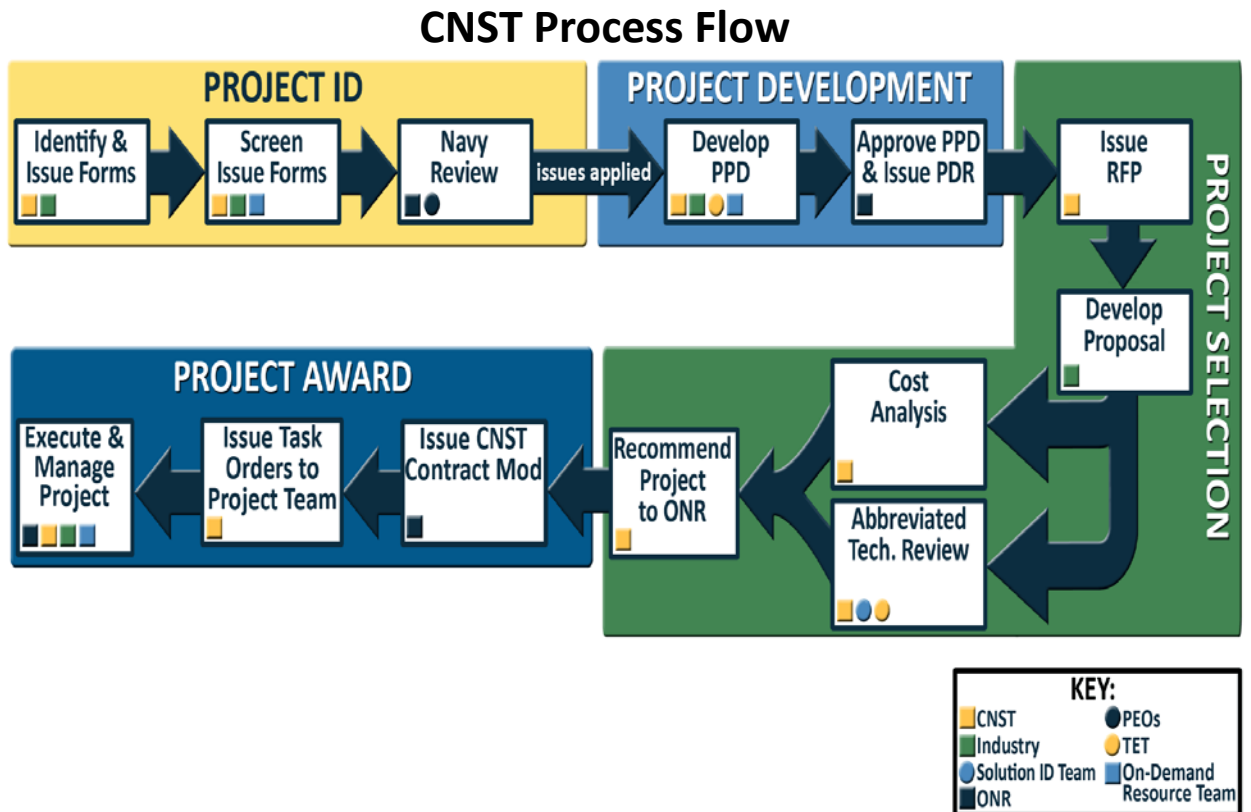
CNST Process Flow

PROJECT ID

Identify & Issue Forms

Screen Issue Forms

Navy Review

issues applied

PROJECT DEVELOPMENT

Develop PPD

Approve PPD & Issue PDR

Issue RFP

PROJECT SELECTION

Develop Proposal

Cost Analysis

Abbreviated Tech. Review

Recommend Project to ONR

PROJECT AWARD

Issue CNST Contract Mod

Issue Task Orders to Project Team

Execute & Manage Project

KEY:
CNST
Industry
Solution ID Team
ONR
PEOs
TET
On-Demand Resource Team